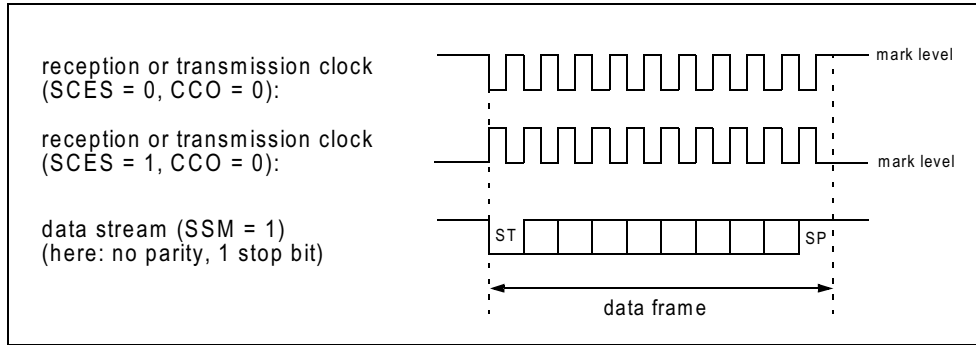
reception or transmission clock (SCES = 0, CCO = 0):

mark level

reception or transmission clock (SCES = 1, CCO = 0):

mark level

data stream (SSM = 1) (here: no parity, 1 stop bit)

ST

SP

data frame